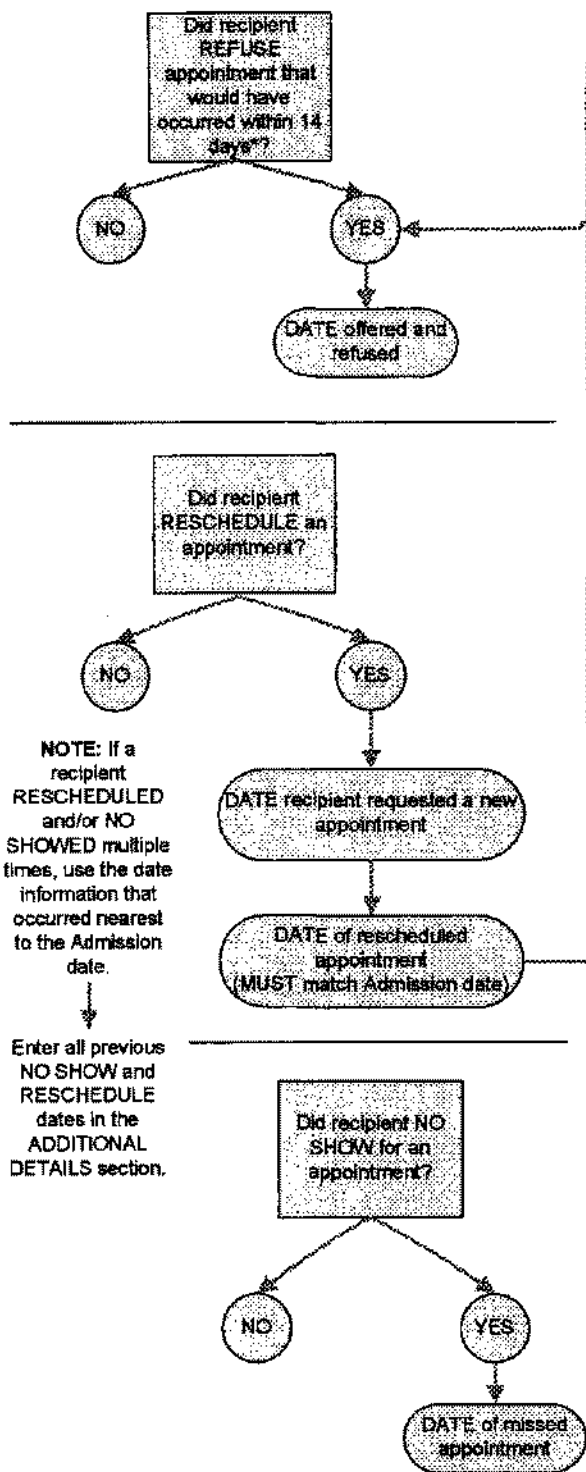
Did recipient REFUSE appointment that would have occurred within 14 days*?

NO

YES

DATE offered and refused

Did recipient RESCHEDULE an appointment?

NO

YES

NOTE: If a recipient RESCHEDULED and/or NO SHOWED multiple times, use the date information that occurred nearest to the Admission date.

DATE recipient requested a new appointment

DATE of rescheduled appointment (MUST match Admission date)

Enter all previous NO SHOW and RESCHEDULE dates in the ADDITIONAL DETAILS section.

Did recipient NO SHOW for an appointment?

NO

YES

DATE of missed appointment